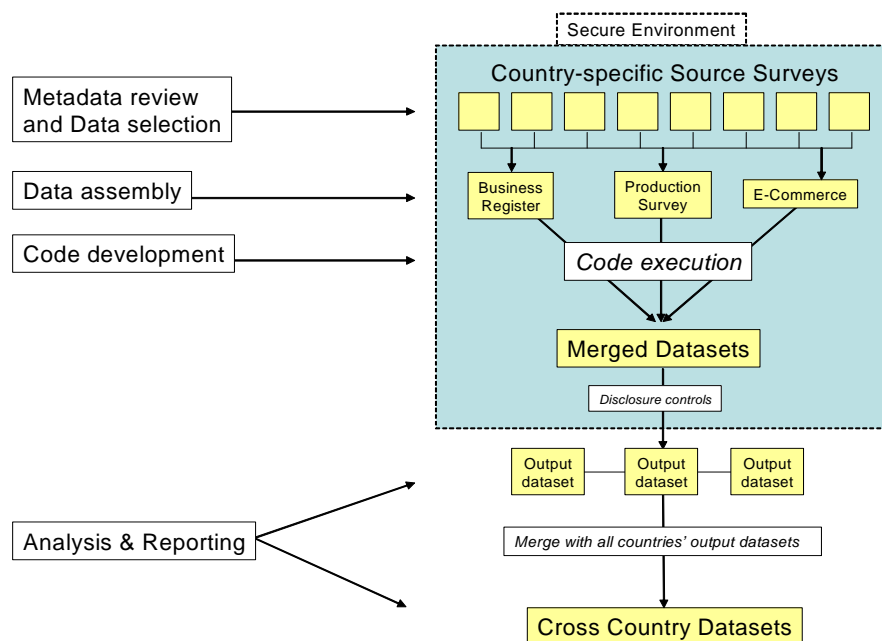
Secure Environment

Country-specific Source Surveys

Metadata review and Data selection

Data assembly

Code development

Business Register

Production Survey

E-Commerce

Code execution

Merged Datasets

Disclosure controls

Output dataset

Output dataset

Output dataset

Analysis & Reporting

Merge with all countries' output datasets

Cross Country Datasets